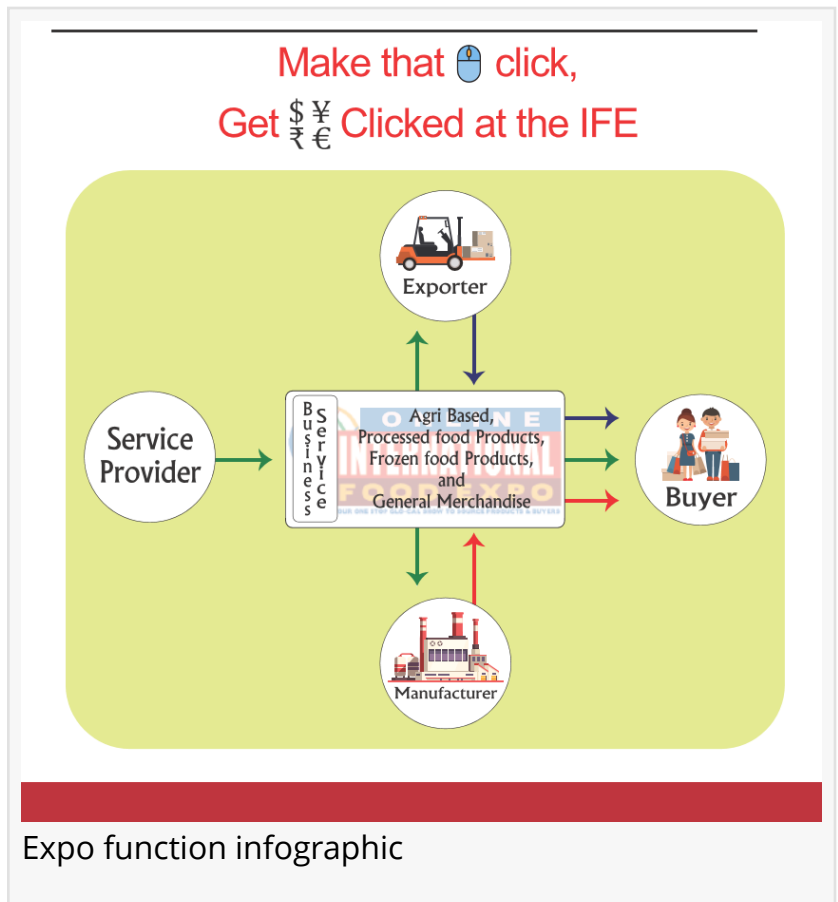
Make that click,

Get $ ¥ ₹ € Clicked at the IFE

Exporter

Service Provider

Business

Service

ONLINE INTERNATIONAL FOOD EXPO

Agri Based, Processed food Products, Frozen food Products, and General Merchandise

Buyer

Manufacturer

Expo function infographic